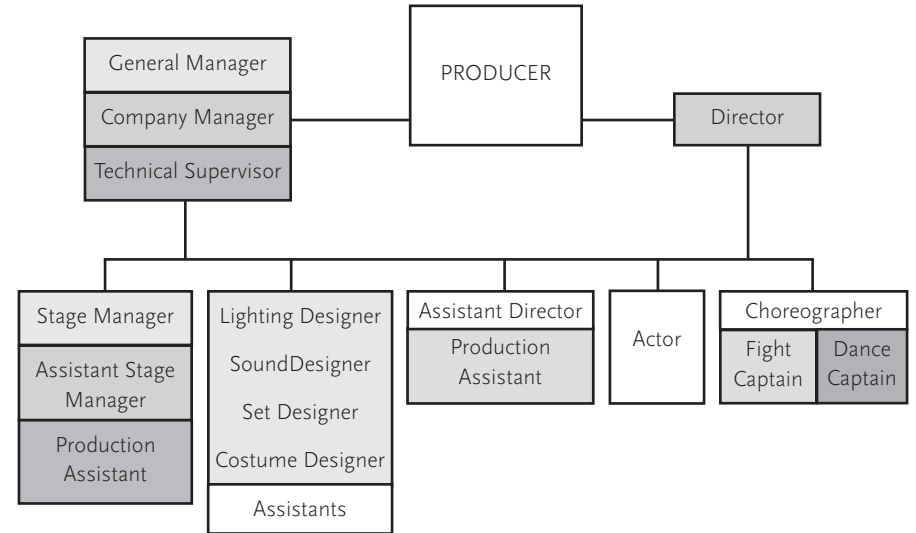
General Manager
Company Manager
Technical Supervisor

PRODUCER

Director

Stage Manager
Assistant Stage Manager
Production Assistant

Lighting Designer
SoundDesigner
Set Designer
Costume Designer
Assistants

Assistant Director
Production Assistant

Actor

Choreographer
Fight Captain
Dance Captain